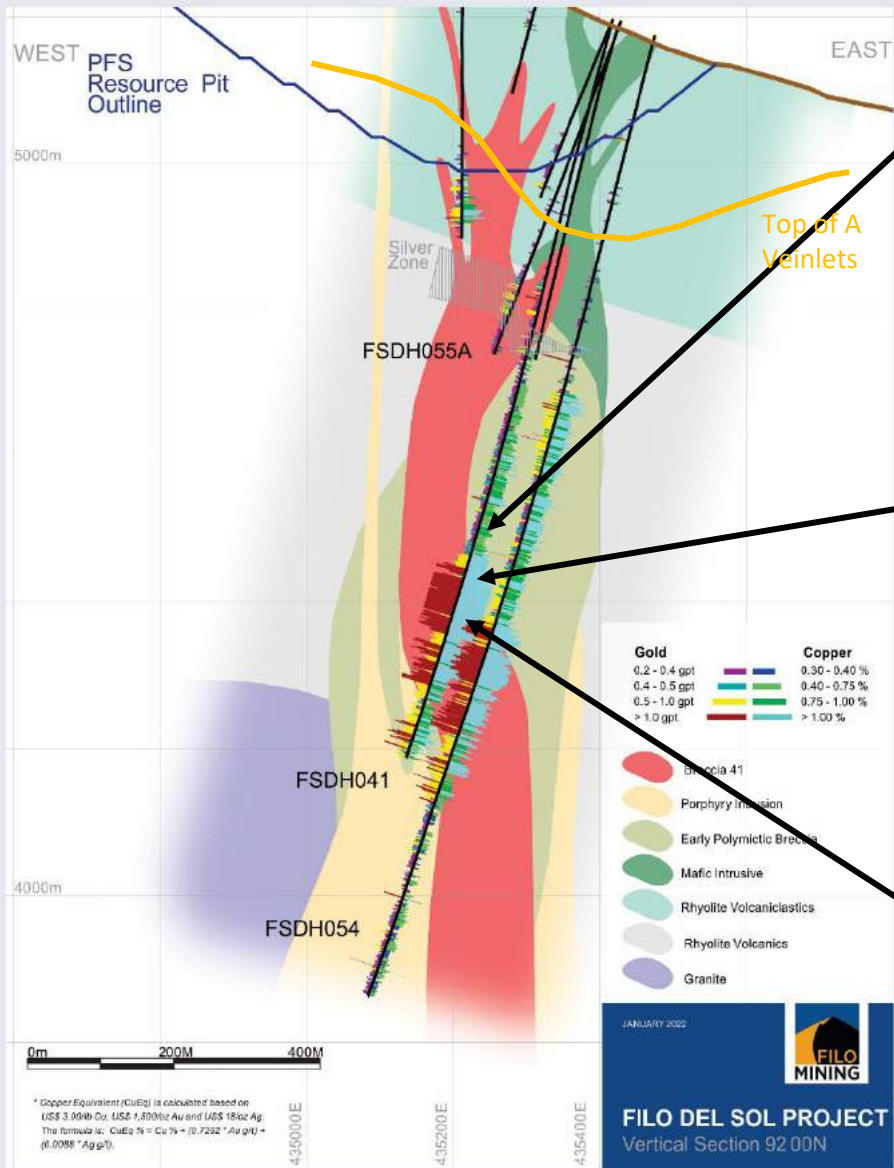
WEST PFS Resource Pit Outline

EAST

5000m

Top of A Veinlets

Silver Zone

FSDH055A

Gold
0.2 - 0.4 gpt
0.4 - 0.5 gpt
0.5 - 1.0 gpt
> 1.0 gpt

Copper
0.30 - 0.40 %
0.40 - 0.75 %
0.75 - 1.00 %
> 1.00 %

Breccia 41
Porphyry Intrusion
Early Polymictic Breccia
Mafic Intrusive
Rhyolite Volcaniclastics
Rhyolite Volcanics
Granite

FSDH041

4000m

FSDH054

0m 200M 400M

* Copper Equivalent (CuEq) is calculated based on US$ 3.00/lb Cu, US$ 1,500/oz Au and US$ 18/oz Ag. The formula is: CuEq % = Cu % + (0.7292 * Au g/t) + (0.0088 * Ag g/t).

435000E 435200E 435400E

JANUARY 2022

FILO MINING

FILO DEL SOL PROJECT
Vertical Section 9200N